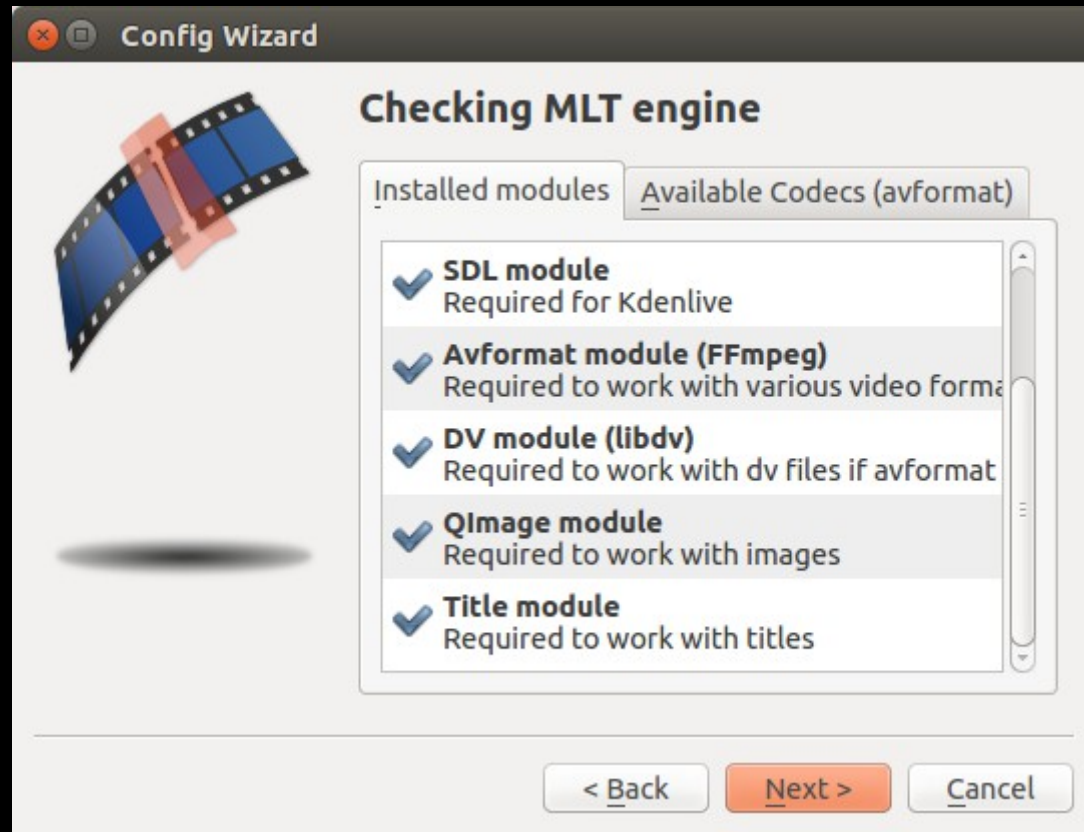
Config Wizard

Checking MLT engine

Installed modules | Available Codecs (avformat)

SDL module
Required for Kdenlive

Avformat module (FFmpeg)
Required to work with various video forma

DV module (libdv)
Required to work with dv files if avformat

QImage module
Required to work with images

Title module
Required to work with titles

< Back | Next > | Cancel